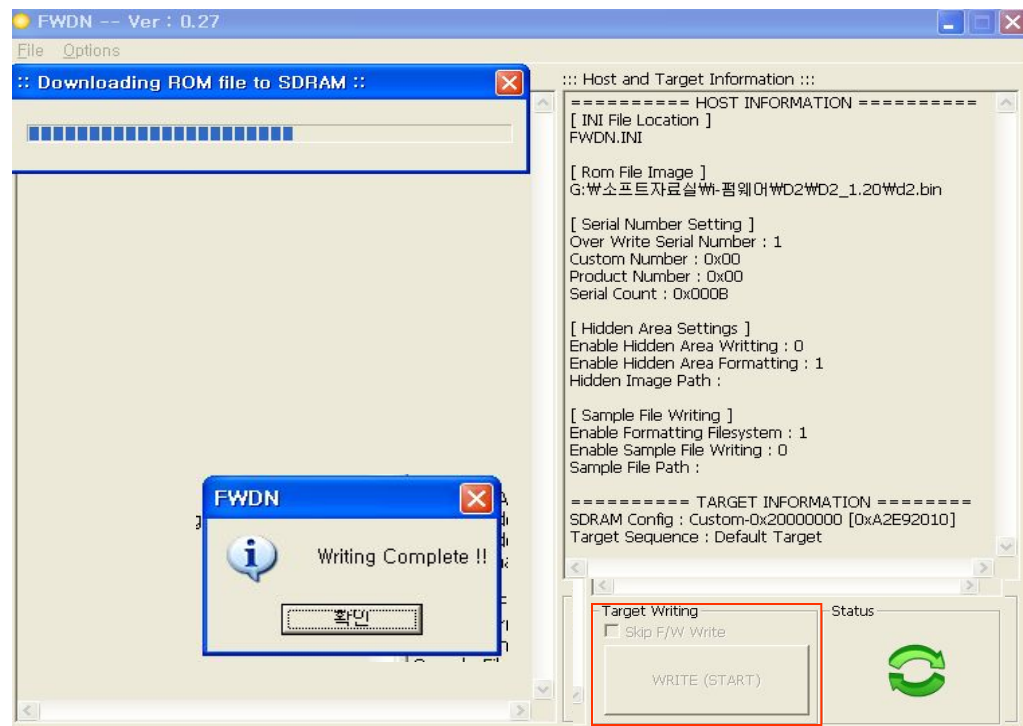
FWDN -- Ver : 0.27

File Options

:: Downloading ROM file to SDRAM ::

::: Host and Target Information :::

========== HOST INFORMATION ==========
[ INI File Location ]
FWDN.INI

[ Rom File Image ]
G:₩소프트자료실₩-펌웨어₩D2₩D2_1.20₩d2.bin

[ Serial Number Setting ]
Over Write Serial Number : 1
Custom Number : 0x00
Product Number : 0x00
Serial Count : 0x000B

[ Hidden Area Settings ]
Enable Hidden Area Writting : 0
Enable Hidden Area Formatting : 1
Hidden Image Path :

[ Sample File Writing ]
Enable Formatting Filesystem : 1
Enable Sample File Writing : 0
Sample File Path :

========== TARGET INFORMATION ========
SDRAM Config : Custom-0x20000000 [0xA2E92010]
Target Sequence : Default Target

FWDN

Writing Complete !!

확인

Target Writing

Skip F/W Write

WRITE (START)

Status